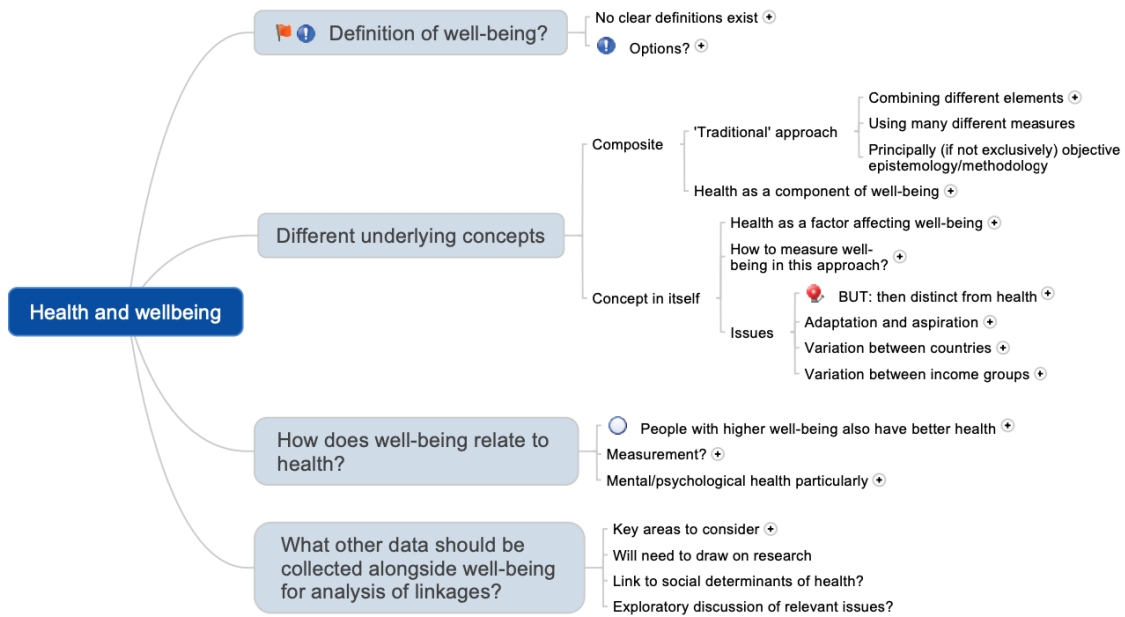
Health and wellbeing

Definition of well-being?
No clear definitions exist
Options?

Different underlying concepts
Composite
'Traditional' approach
Combining different elements
Using many different measures
Principally (if not exclusively) objective epistemology/methodology
Health as a component of well-being
Concept in itself
Health as a factor affecting well-being
How to measure well-being in this approach?
Issues
BUT: then distinct from health
Adaptation and aspiration
Variation between countries
Variation between income groups

How does well-being relate to health?
People with higher well-being also have better health
Measurement?
Mental/psychological health particularly

What other data should be collected alongside well-being for analysis of linkages?
Key areas to consider
Will need to draw on research
Link to social determinants of health?
Exploratory discussion of relevant issues?